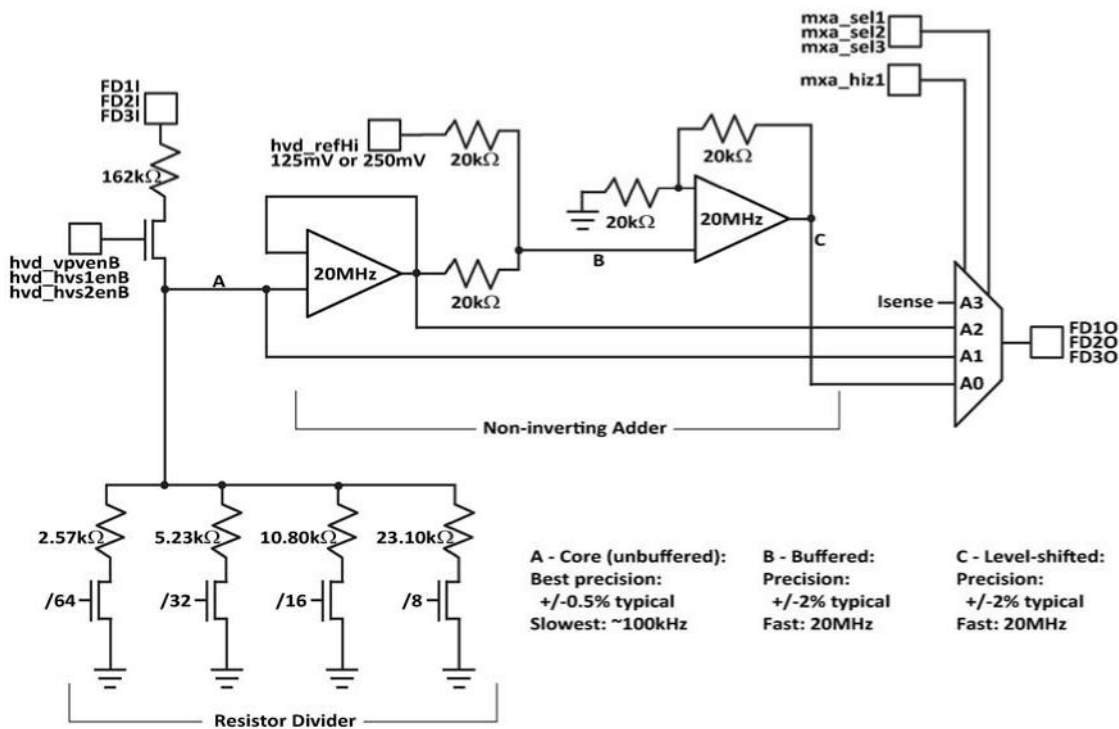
mxa_sel1
mxa_sel2
mxa_sel3

mxa_hiz1

FD1I
FD2I
FD3I

162kΩ

hvd_refHi
125mV or 250mV

20kΩ

20kΩ

20kΩ

20MHz

hvd_vpvenB
hvd_hvs1enB
hvd_hvs2enB

20MHz

C

B

A

20kΩ

Isense
A3
A2
A1
A0

FD1O
FD2O
FD3O

Non-inverting Adder

2.57kΩ
5.23kΩ
10.80kΩ
23.10kΩ

/64
/32
/16
/8

A - Core (unbuffered):
Best precision:
+/-0.5% typical
Slowest: ~100kHz

B - Buffered:
Precision:
+/-2% typical
Fast: 20MHz

C - Level-shifted:
Precision:
+/-2% typical
Fast: 20MHz

Resistor Divider